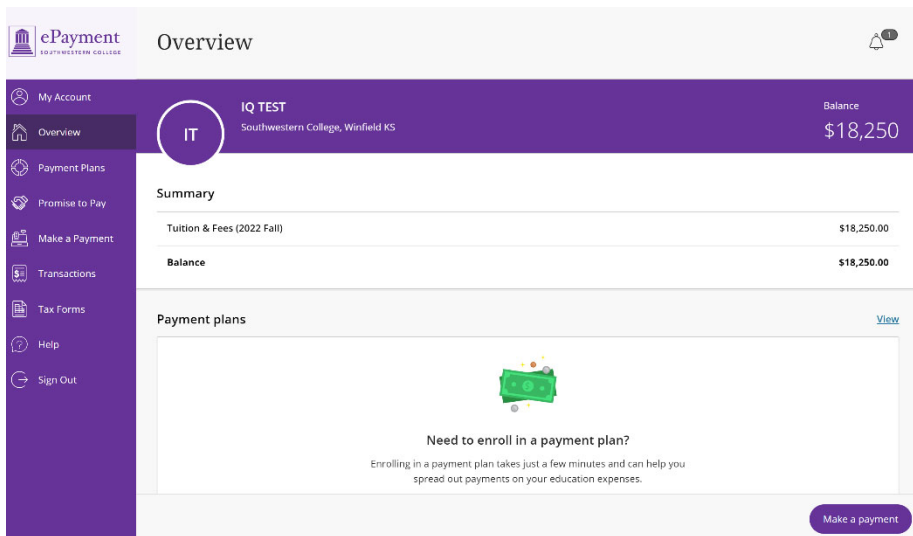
ePayment
SOUTHWESTERN COLLEGE

Overview

1

My Account
Overview
Payment Plans
Promise to Pay
Make a Payment
Transactions
Tax Forms
Help
Sign Out

IT
IQ TEST
Southwestern College, Winfield KS
Balance
$18,250

Summary

| Tuition & Fees (2022 Fall) | $18,250.00 |
|---|---|
| **Balance** | **$18,250.00** |

Payment plans
View

Need to enroll in a payment plan?

Enrolling in a payment plan takes just a few minutes and can help you spread out payments on your education expenses.

Make a payment